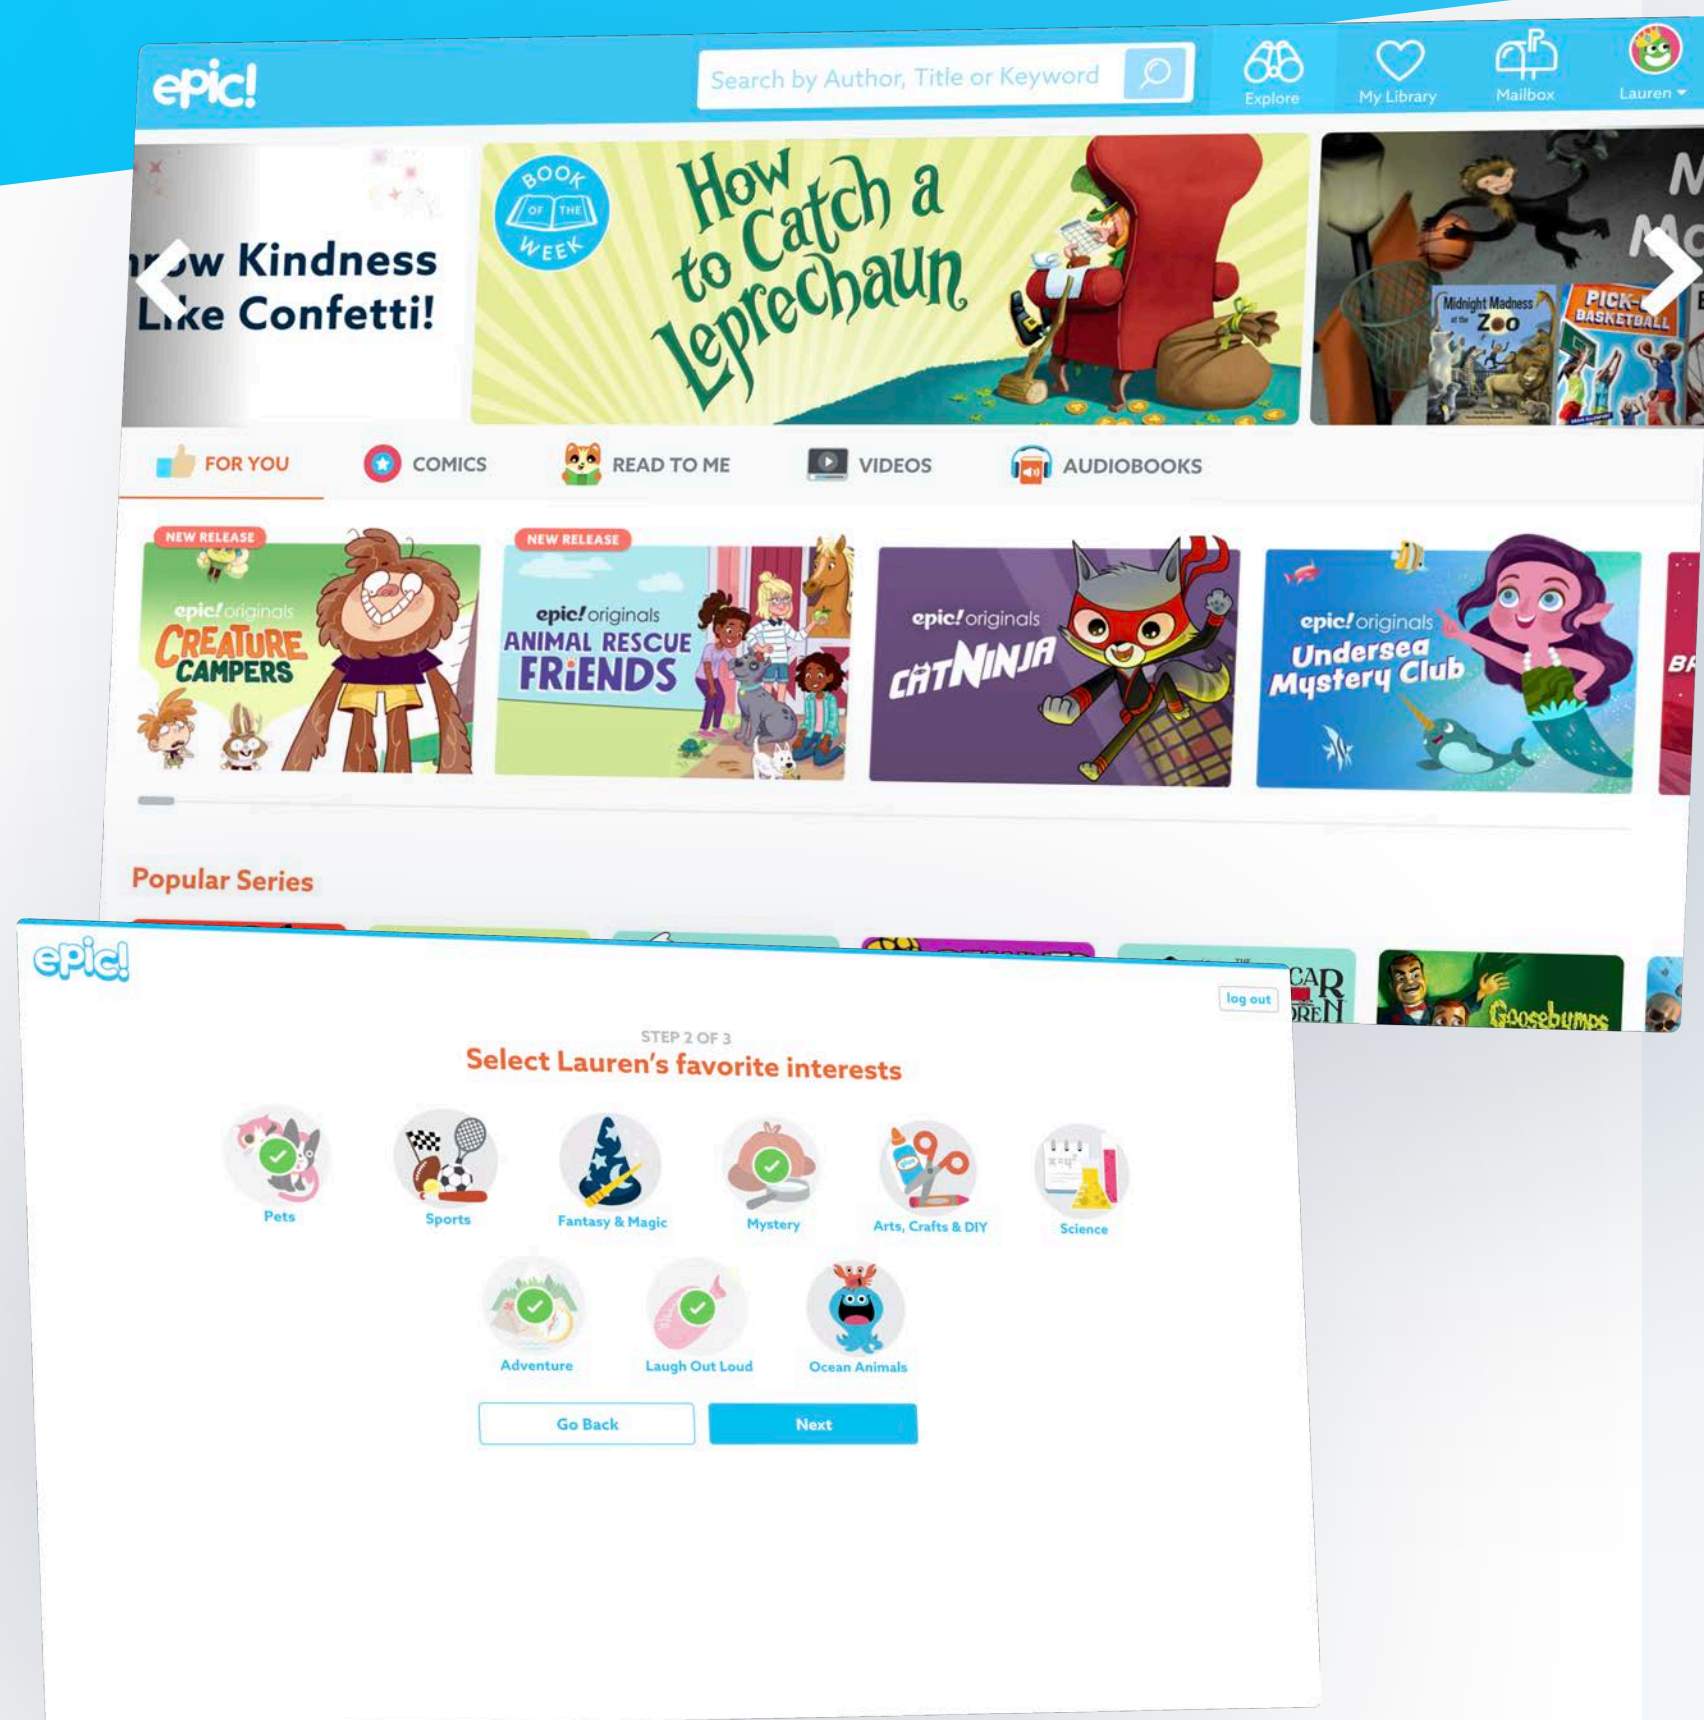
epic!

Search by Author, Title or Keyword

Explore

My Library

Mailbox

Lauren

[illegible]w Kindness L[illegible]ke Confetti!

BOOK OF THE WEEK

How to Catch a Leprechaun

Midnight Madness at the Zoo

PICK-UP BASKETBALL

FOR YOU

COMICS

READ TO ME

VIDEOS

AUDIOBOOKS

NEW RELEASE

epic! originals

CREATURE CAMPERS

NEW RELEASE

epic! originals

ANIMAL RESCUE FRIENDS

epic! originals

CAT NINJA

epic! originals

Undersea Mystery Club

Popular Series

Goosebumps

epic!

log out

STEP 2 OF 3

Select Lauren's favorite interests

Pets

Sports

Fantasy & Magic

Mystery

Arts, Crafts & DIY

Science

Adventure

Laugh Out Loud

Ocean Animals

Go Back

Next